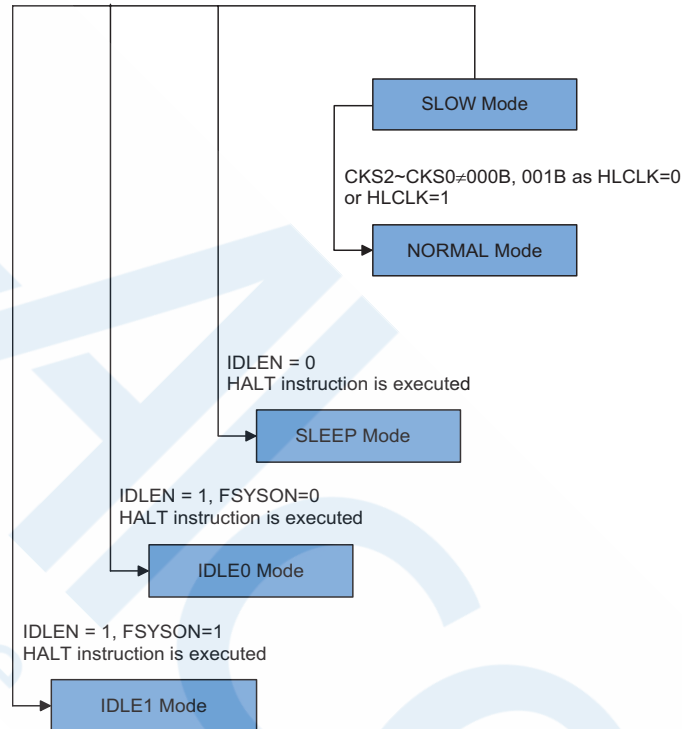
SLOW Mode

CKS2~CKS0$\neq$000B, 001B as HLCLK=0 or HLCLK=1

NORMAL Mode

IDLEN = 0
HALT instruction is executed

SLEEP Mode

IDLEN = 1, FSYSON=0
HALT instruction is executed

IDLE0 Mode

IDLEN = 1, FSYSON=1
HALT instruction is executed

IDLE1 Mode